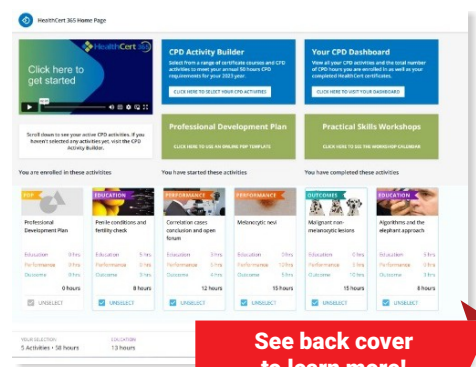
HealthCert 365 Home Page

HealthCert

Click here to get started

CPD Activity Builder

Select from a range of certificate courses and CPD activities to meet your annual 50 hours CPD requirements for your 2023 year.

CLICK HERE TO SELECT YOUR CPD ACTIVITIES

Your CPD Dashboard

View all your CPD activities and the total number of CPD hours you are enrolled in as well as your completed HealthCert certificates.

CLICK HERE TO VISIT YOUR DASHBOARD

Scroll down to see your active CPD activities. If you haven't selected any activities yet, visit the CPD Activity Builder.

Professional Development Plan

CLICK HERE TO USE AN ONLINE PDP TEMPLATE

Practical Skills Workshops

CLICK HERE TO SEE THE WORKSHOP CALENDAR

You are enrolled in these activities

You have started these activities

You have completed these activities

PDP
Professional Development Plan
0 hours
UNSELECT

EDUCATION
Penile conditions and fertility check
Education 5 hrs
Performance 3 hrs
Outcome 0 hrs
8 hours
UNSELECT

PERFORMANCE
Correlation cases conclusion and open forum
Education 0 hrs
Performance 12 hrs
Outcome 0 hrs
12 hours
UNSELECT

PERFORMANCE
Melanocytic nevi
Education 0 hrs
Performance 15 hrs
Outcome 0 hrs
15 hours
UNSELECT

OUTCOMES
Malignant non-melanocytic lesions
Education 0 hrs
Performance 0 hrs
Outcome 15 hrs
15 hours
UNSELECT

EDUCATION
Algorithms and the elephant approach
Education 5 hrs
Performance 3 hrs
Outcome 0 hrs
8 hours
UNSELECT

YOUR SELECTION
5 Activities • 58 hours

COMPLETED
13 hours

See back cover to learn more!